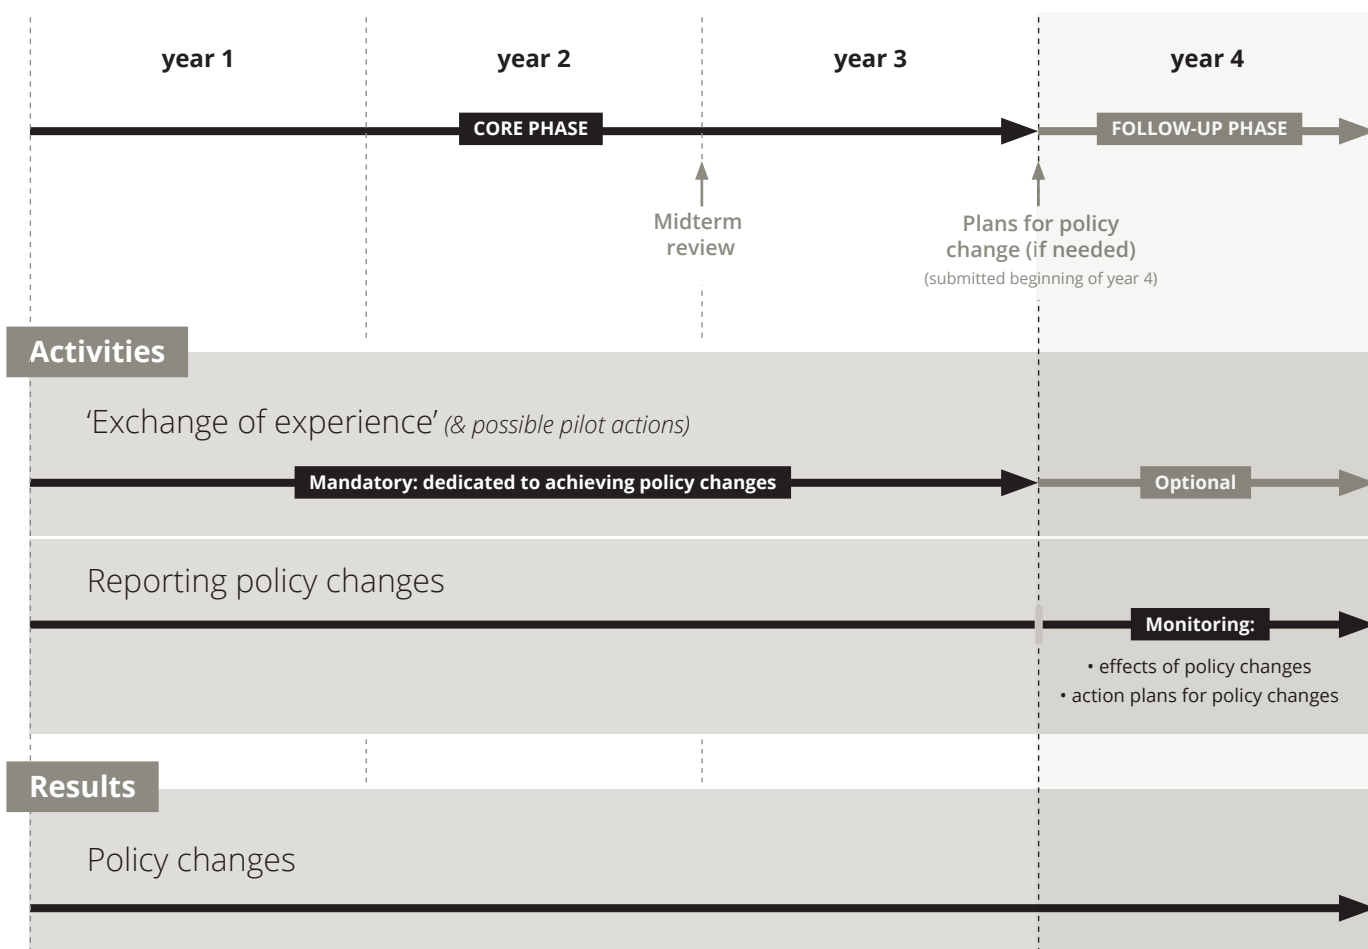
year 1

year 2

year 3

year 4

CORE PHASE

FOLLOW-UP PHASE

Midterm review

Plans for policy change (if needed)
(submitted beginning of year 4)

Activities

'Exchange of experience' *(& possible pilot actions)*

Mandatory: dedicated to achieving policy changes

Optional

Reporting policy changes

Monitoring:
• effects of policy changes
• action plans for policy changes

Results

Policy changes